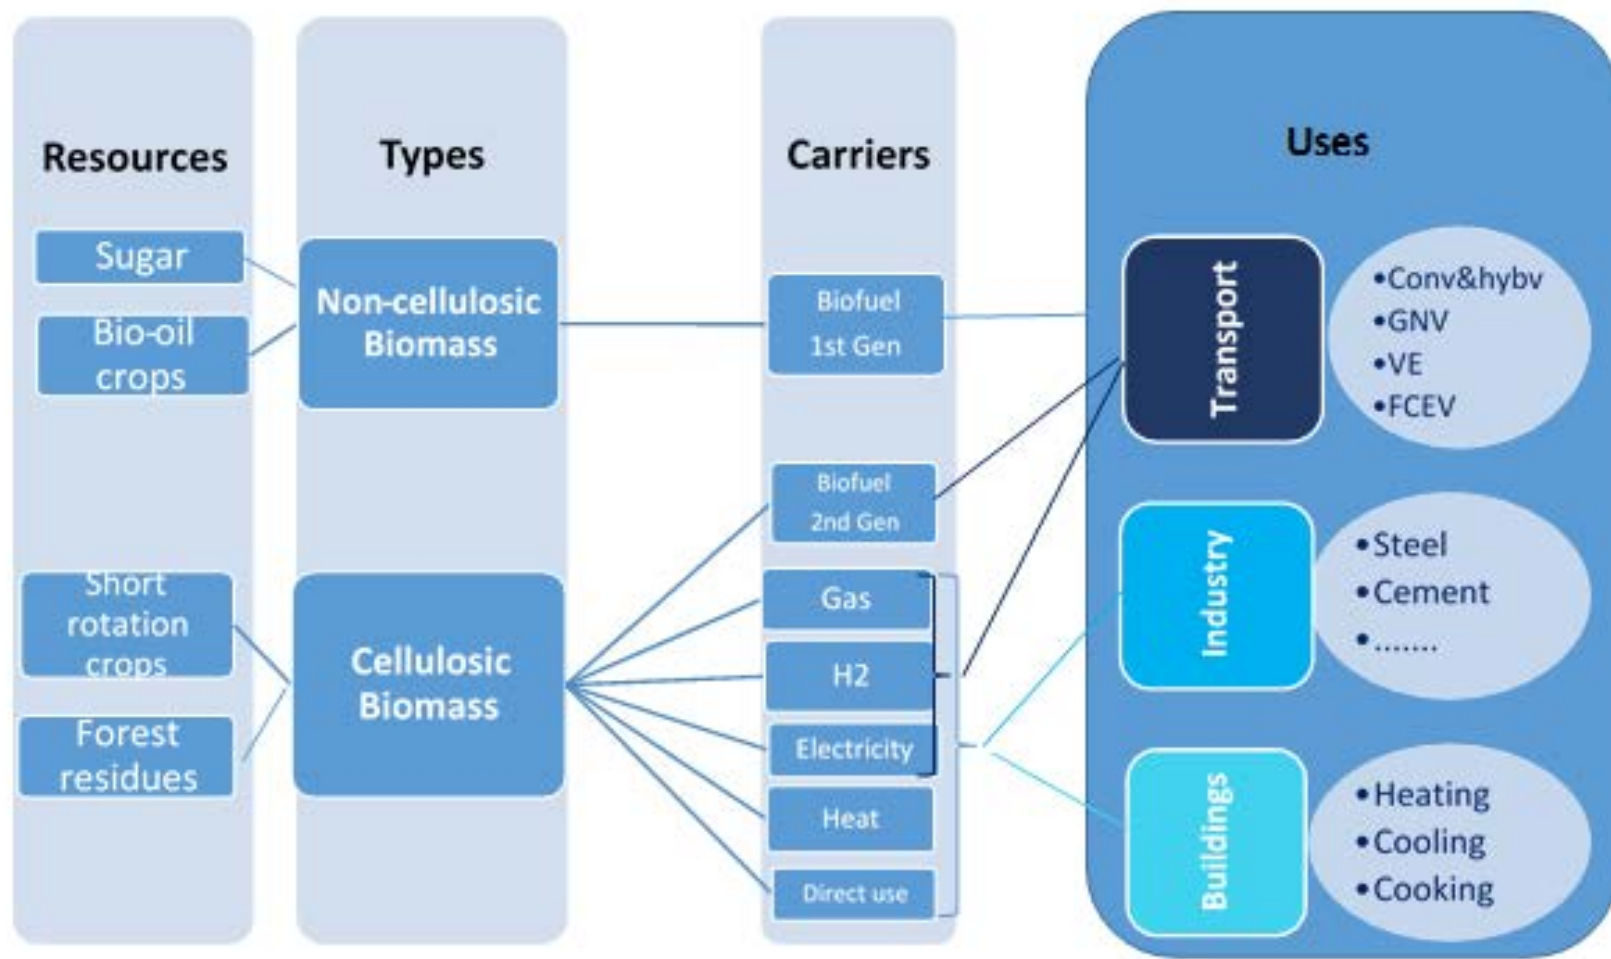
Resources

Sugar

Bio-oil crops

Short rotation crops

Forest residues

Types

Non-cellulosic Biomass

Cellulosic Biomass

Carriers

Biofuel 1st Gen

Biofuel 2nd Gen

Gas

H2

Electricity

Heat

Direct use

Uses

Transport

•Conv&hybv
•GNV
•VE
•FCEV

Industry

•Steel
•Cement
•.......

Buildings

•Heating
•Cooling
•Cooking